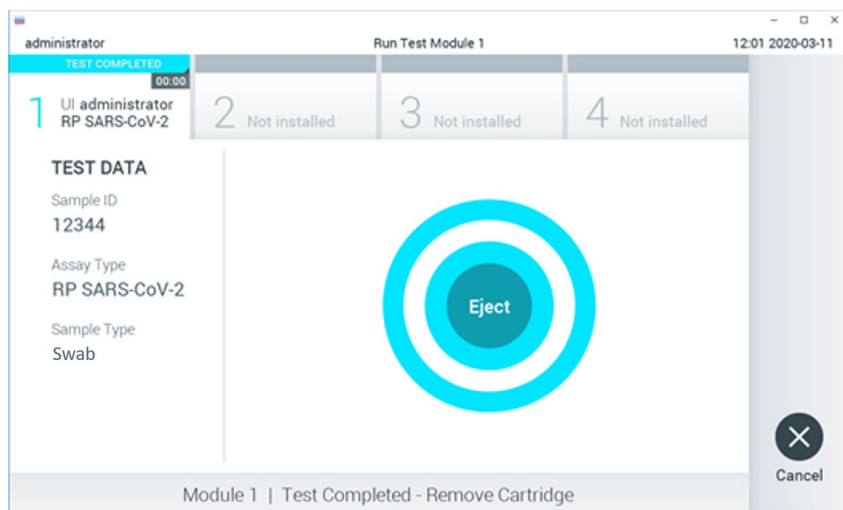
administrator

Run Test Module 1

12:01 2020-03-11

TEST COMPLETED

00:00

1 UI administrator RP SARS-CoV-2

2 Not installed

3 Not installed

4 Not installed

TEST DATA

Sample ID

12344

Assay Type

RP SARS-CoV-2

Sample Type

Swab

Eject

Cancel

Module 1 | Test Completed - Remove Cartridge